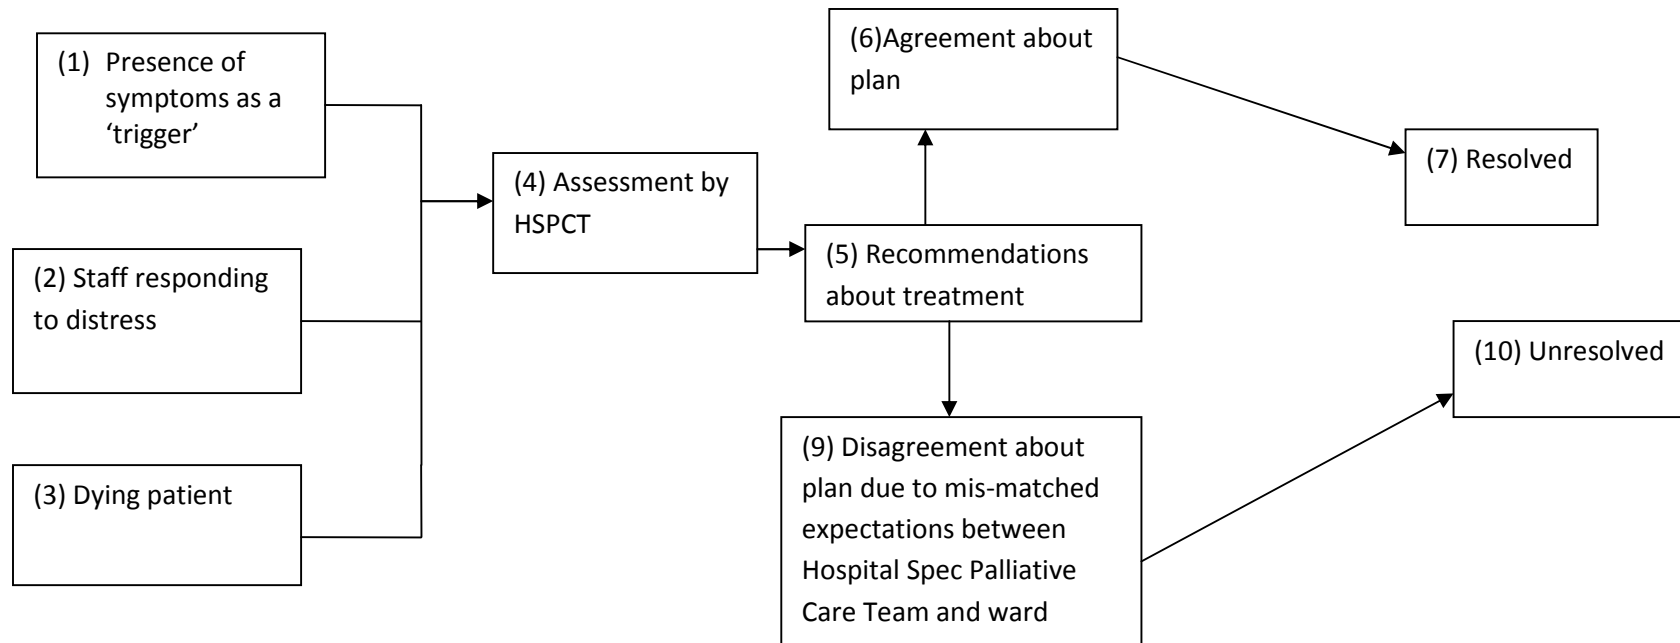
(1) Presence of symptoms as a 'trigger'

(2) Staff responding to distress

(3) Dying patient

(4) Assessment by HSPCT

(5) Recommendations about treatment

(6)Agreement about plan

(7) Resolved

(9) Disagreement about plan due to mis-matched expectations between Hospital Spec Palliative Care Team and ward

(10) Unresolved